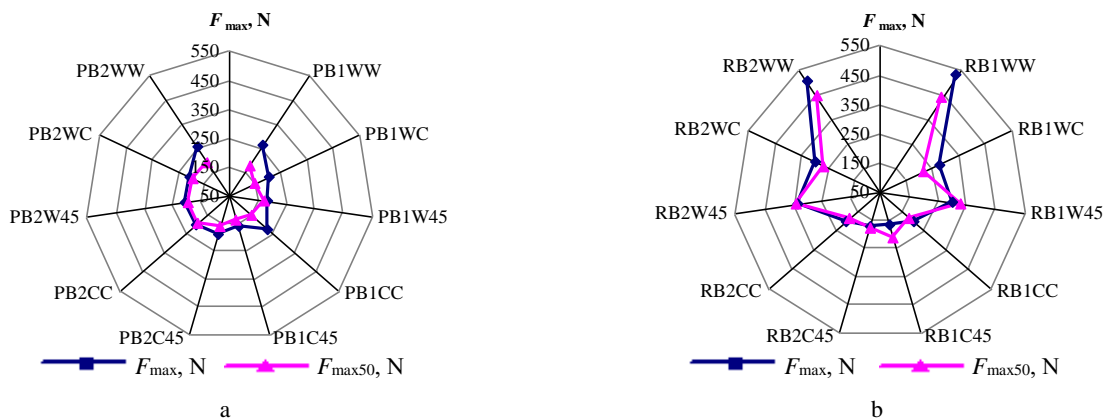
$F_{\max}$, N

550
450
350
250
150
50

PB1WW
PB1WC
PB1W45
PB1CC
PB1C45
PB2C45
PB2CC
PB2W45
PB2WC
PB2WW

$F_{\max}$, N $F_{\max50}$, N

a

$F_{\max}$, N

550
450
350
250
150
50

RB1WW
RB1WC
RB1W45
RB1CC
RB1C45
RB2C45
RB2CC
RB2W45
RB2WC
RB2WW

$F_{\max}$, N $F_{\max50}$, N

b